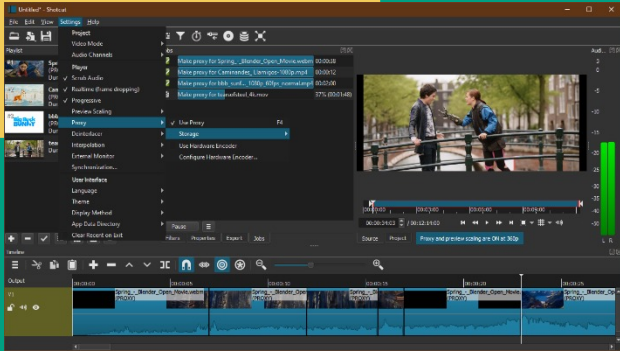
Untitled* - Shotcut

File Edit View Settings Help

Project
Video Mode
Audio Channels
Player
Scrub Audio
Realtime (frame dropping)
Progressive
Preview Scaling
Proxy
Deinterlacer
Interpolation
External Monitor
Synchronization...
User Interface
Language
Theme
Display Method
App Data Directory
Clear Recent on Exit

Use Proxy
Storage
Use Hardware Encoder
Configure Hardware Encoder...

Playlist

Make proxy for Spring_-_Blender_Open_Movie.webm 00:00:10
Make proxy for Caminandes_Llamigos-1080p.mp4 00:00:12
Make proxy for bbb_sunf..._1080p_60fps_normal.mp4 00:02:00
Make proxy for bigbuckbunny_4k.mov 37% (00:01:48)

Pause
Filters Properties Export Jobs

00:00:04:02 / 00:12:17:00
00:00:00 00:00:20 00:00:40 00:01:00
Source Project
Proxy and preview scaling are ON at 360p

Audio

Timeline
Output
V1
00:00:00 00:00:10 00:00:15 00:00:20 00:00:25
Spring_-_Blender_Open_Movie.webm (PROXY)
Spring_-_Blender... (PROXY)
Spring_-_Blender_Open... (PROXY)
Spring_-_Blender_Open_Movie... (PROXY)
Spring_-_Blender... (PROXY)